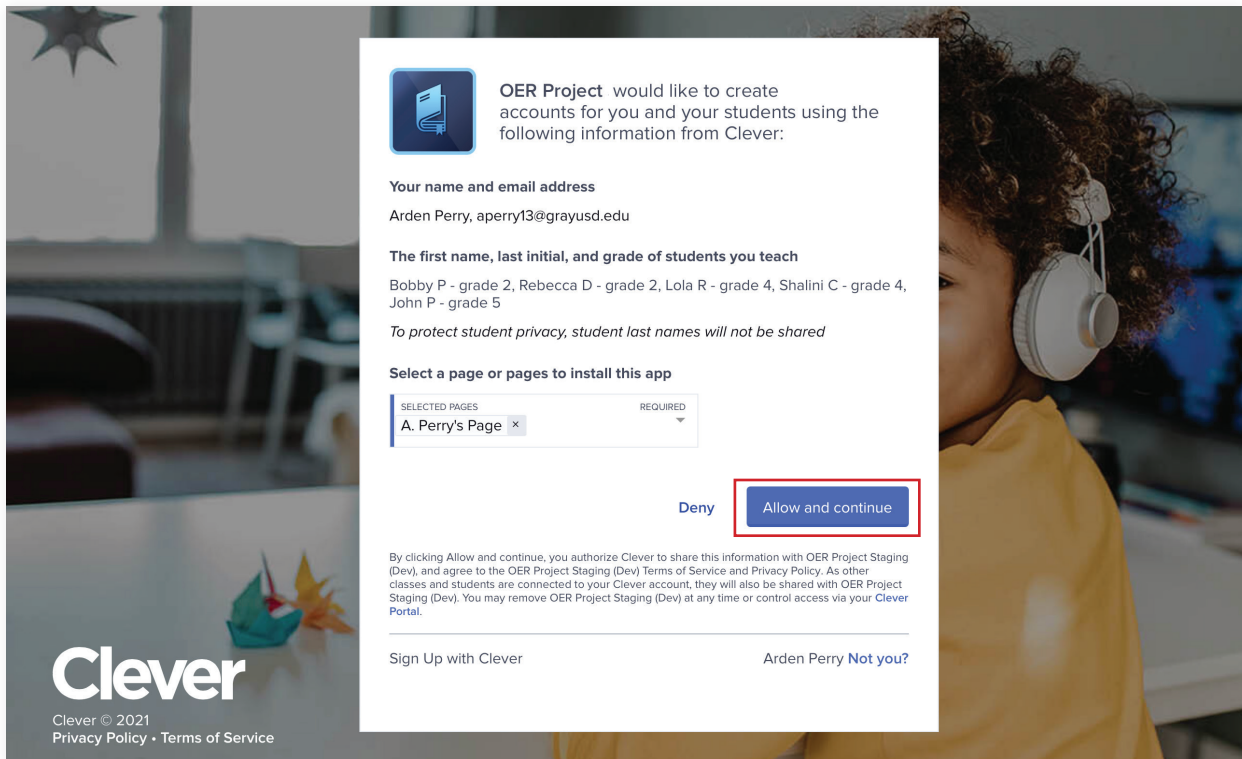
**OER Project** would like to create accounts for you and your students using the following information from Clever:

**Your name and email address**

Arden Perry, aperry13@grayusd.edu

**The first name, last initial, and grade of students you teach**

Bobby P - grade 2, Rebecca D - grade 2, Lola R - grade 4, Shalini C - grade 4, John P - grade 5

*To protect student privacy, student last names will not be shared*

**Select a page or pages to install this app**

SELECTED PAGES
REQUIRED
A. Perry's Page ×

Deny

Allow and continue

By clicking Allow and continue, you authorize Clever to share this information with OER Project Staging (Dev), and agree to the OER Project Staging (Dev) Terms of Service and Privacy Policy. As other classes and students are connected to your Clever account, they will also be shared with OER Project Staging (Dev). You may remove OER Project Staging (Dev) at any time or control access via your Clever Portal.

Sign Up with Clever

Arden Perry Not you?

Clever

Clever © 2021
Privacy Policy • Terms of Service